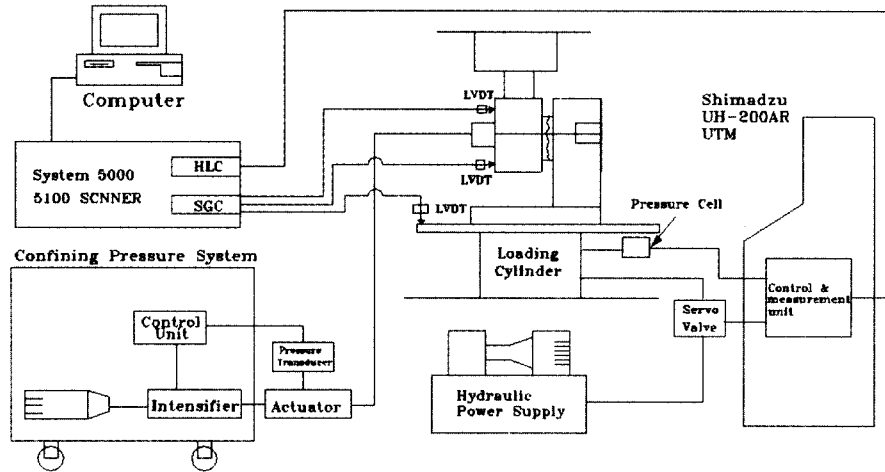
Computer

Shimadzu
UH-200AR
UTM

LVDT

LVDT

HLC

System 5000
5100 SCNNER

SGC

LVDT

Pressure Cell

Confining Pressure System

Loading Cylinder

Control & measurement unit

Control Unit

Pressure Transducer

Servo Valve

Hydraulic Power Supply

Intensifier

Actuator